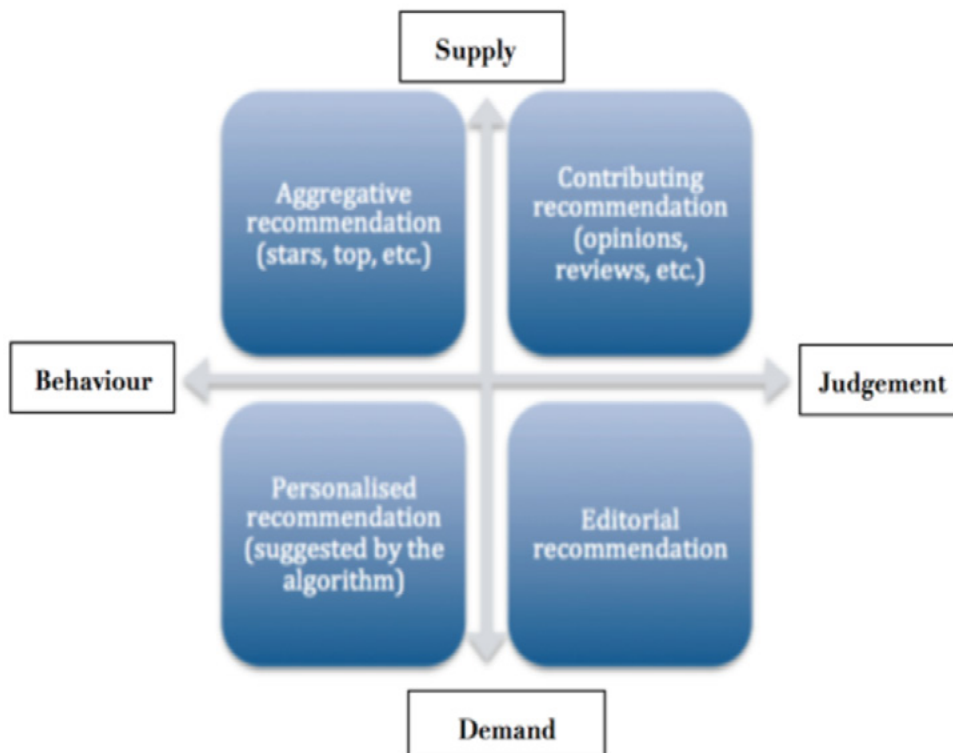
Supply

Aggregative recommendation (stars, top, etc.)

Contributing recommendation (opinions, reviews, etc.)

Behaviour

Judgement

Personalised recommendation (suggested by the algorithm)

Editorial recommendation

Demand